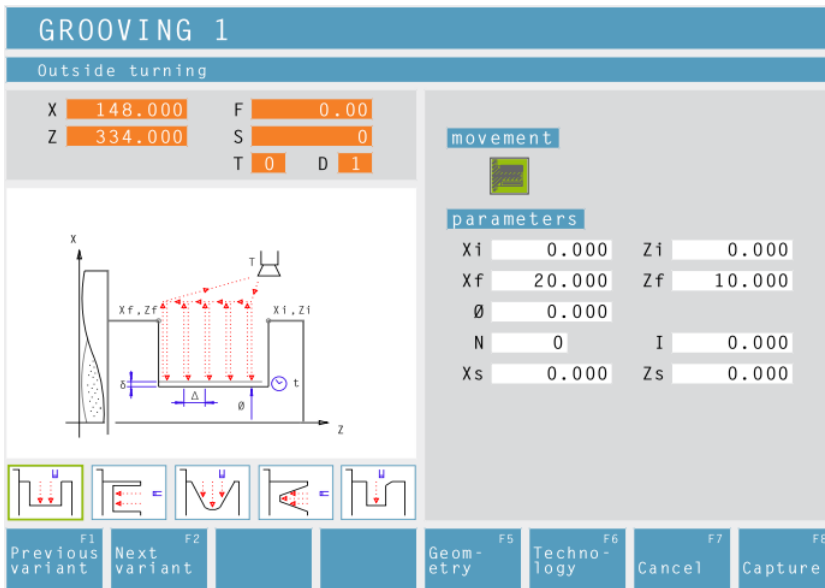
GROOVING 1

Outside turning

X 148.000 F 0.00
Z 334.000 S 0
T 0 D 1

movement

parameters

| | | | |
|---|---|---|---|
| Xi | 0.000 | Zi | 0.000 |
| Xf | 20.000 | Zf | 10.000 |
| Ø | 0.000 | | |
| N | 0 | I | 0.000 |
| Xs | 0.000 | Zs | 0.000 |

X
T
Xf,Zf
Xi,Zi
δ
Δ
t
Ø
Z

F1 Previous variant
F2 Next variant
F5 Geometry
F6 Technology
F7 Cancel
F8 Capture